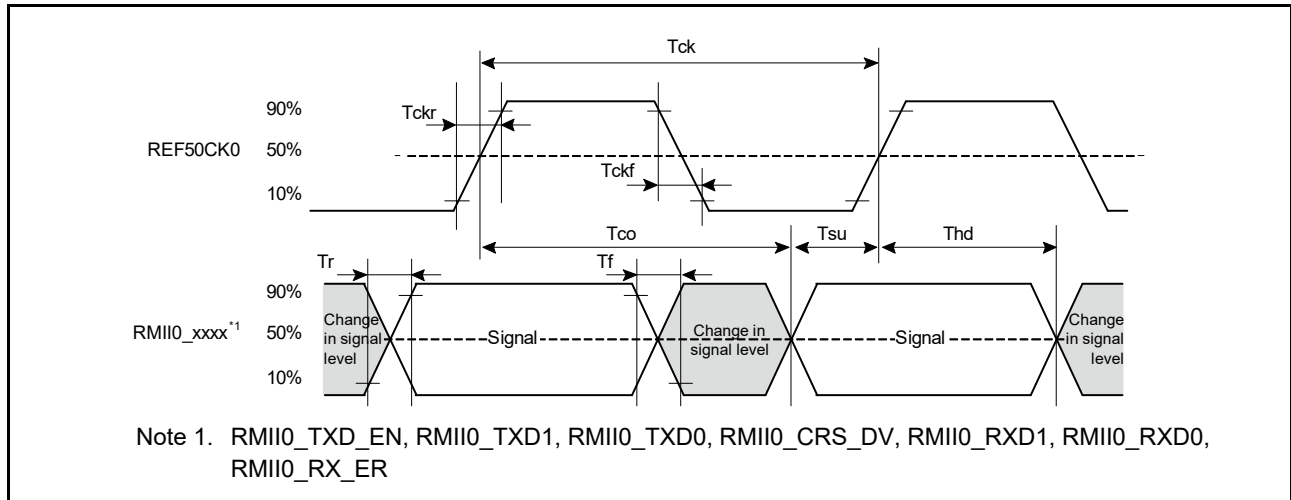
Tck

90%

Tckr

REF50CK0 50%

Tckf

10%

Tco Tsu Thd

Tr Tf

90%

RMII0_xxxx$^{*1}$ 50%

10%

Change in signal level

Signal

Change in signal level

Signal

Change in signal level

Note 1. RMII0_TXD_EN, RMII0_TXD1, RMII0_TXD0, RMII0_CRS_DV, RMII0_RXD1, RMII0_RXD0, RMII0_RX_ER